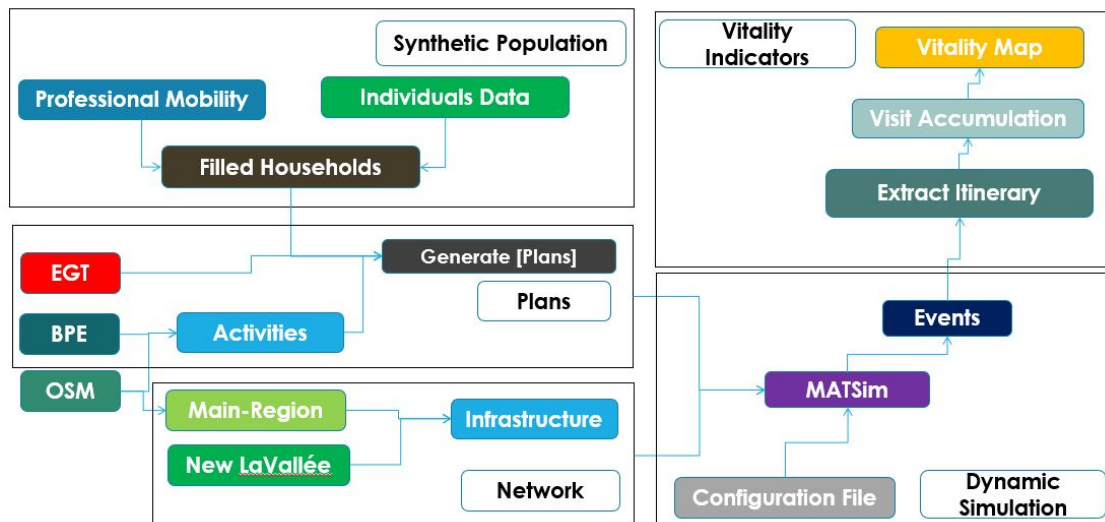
Synthetic Population

Professional Mobility

Individuals Data

Filled Households

EGT

Generate [Plans]

Plans

BPE

Activities

OSM

Main-Region

Infrastructure

New LaVallée

Network

Vitality Indicators

Vitality Map

Visit Accumulation

Extract Itinerary

Events

MATSim

Configuration File

Dynamic Simulation